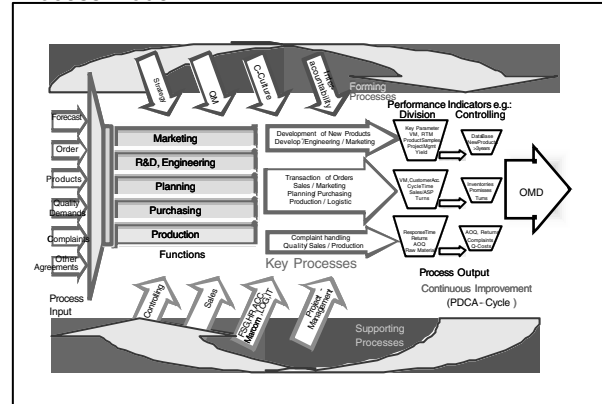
Strategy
QM
C-Culture
accountability
Forming Processes

Forecast
Order
Products
Quality Demands
Complains
Other Agreements

Marketing
R&D, Engineering
Planning
Purchasing
Production
Functions

Process Input

Development of New Products Develop./Engineering / Marketing
Transaction of Orders Sales / Marketing Planning Purchasing Production / Logistic
Complaint handling Quality Sales / Production
Key Processes

Performance Indicators e.g.:
Division
Controlling

Key Parameter VM, RTM ProductSamples ProjectMgmt Yield
DataBase NewProducts /years
VM, CustomerAcc. CycleTime Sales/ASP Turns
Inventories Promises Turns
ResponseTime Returns AOQ Raw Material
AOQ, Returns Complains Q-Costs

OMD

Process Output
Continuous Improvement (PDCA - Cycle )

Controlling
Sales
ESG,HR,QC, Mercom, LOG,IT
Project Management
Supporting Processes